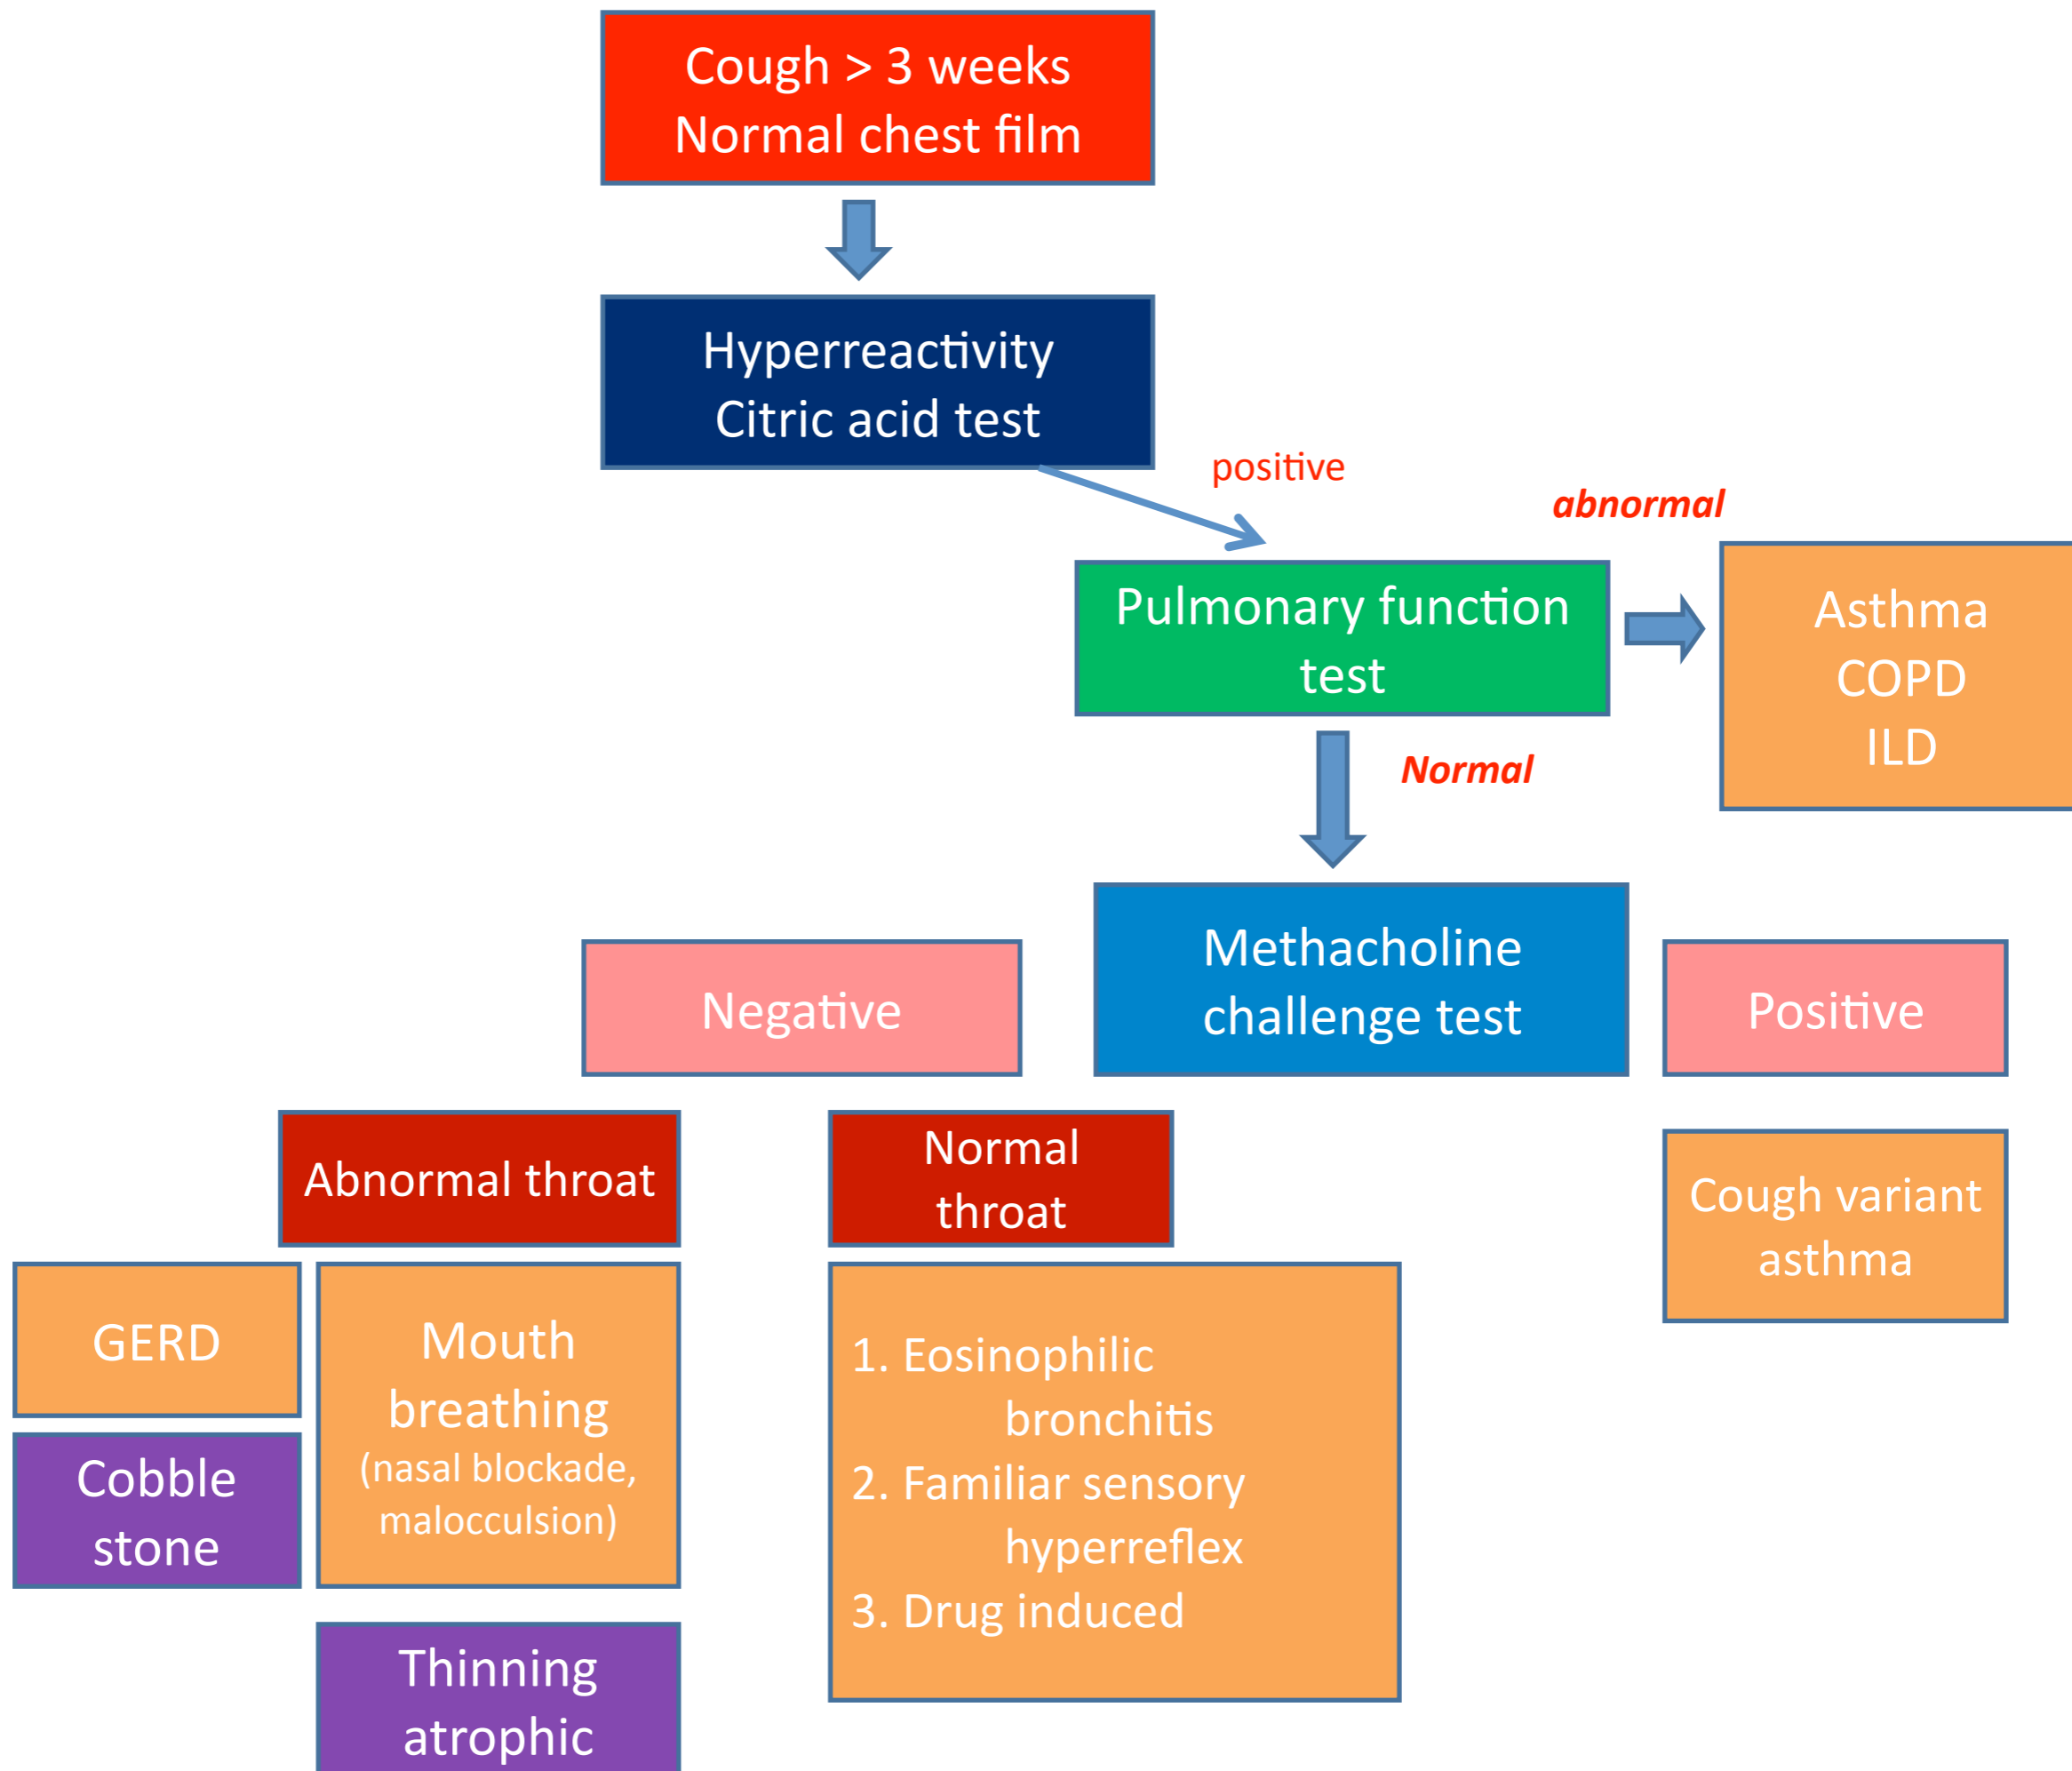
Cough > 3 weeks
Normal chest film

Hyperreactivity
Citric acid test

positive

abnormal

Pulmonary function test

Asthma
COPD
ILD

Normal

Negative

Methacholine challenge test

Positive

Abnormal throat

Normal throat

Cough variant asthma

GERD

Mouth breathing
(nasal blockade, malocculsion)

1. Eosinophilic bronchitis
2. Familiar sensory hyperreflex
3. Drug induced

Cobble stone

Thinning atrophic